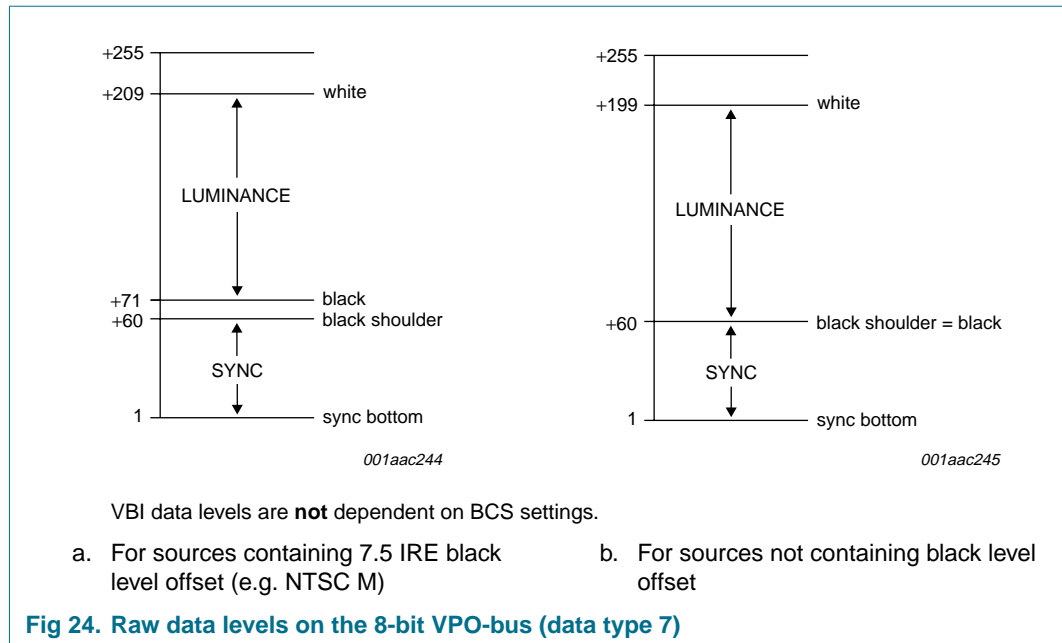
+255
+209 white
LUMINANCE
+71 black
+60 black shoulder
SYNC
1 sync bottom
001aac244

+255
+199 white
LUMINANCE
+60 black shoulder = black
SYNC
1 sync bottom
001aac245

VBI data levels are **not** dependent on BCS settings.

a. For sources containing 7.5 IRE black level offset (e.g. NTSC M)

b. For sources not containing black level offset

Fig 24. Raw data levels on the 8-bit VPO-bus (data type 7)